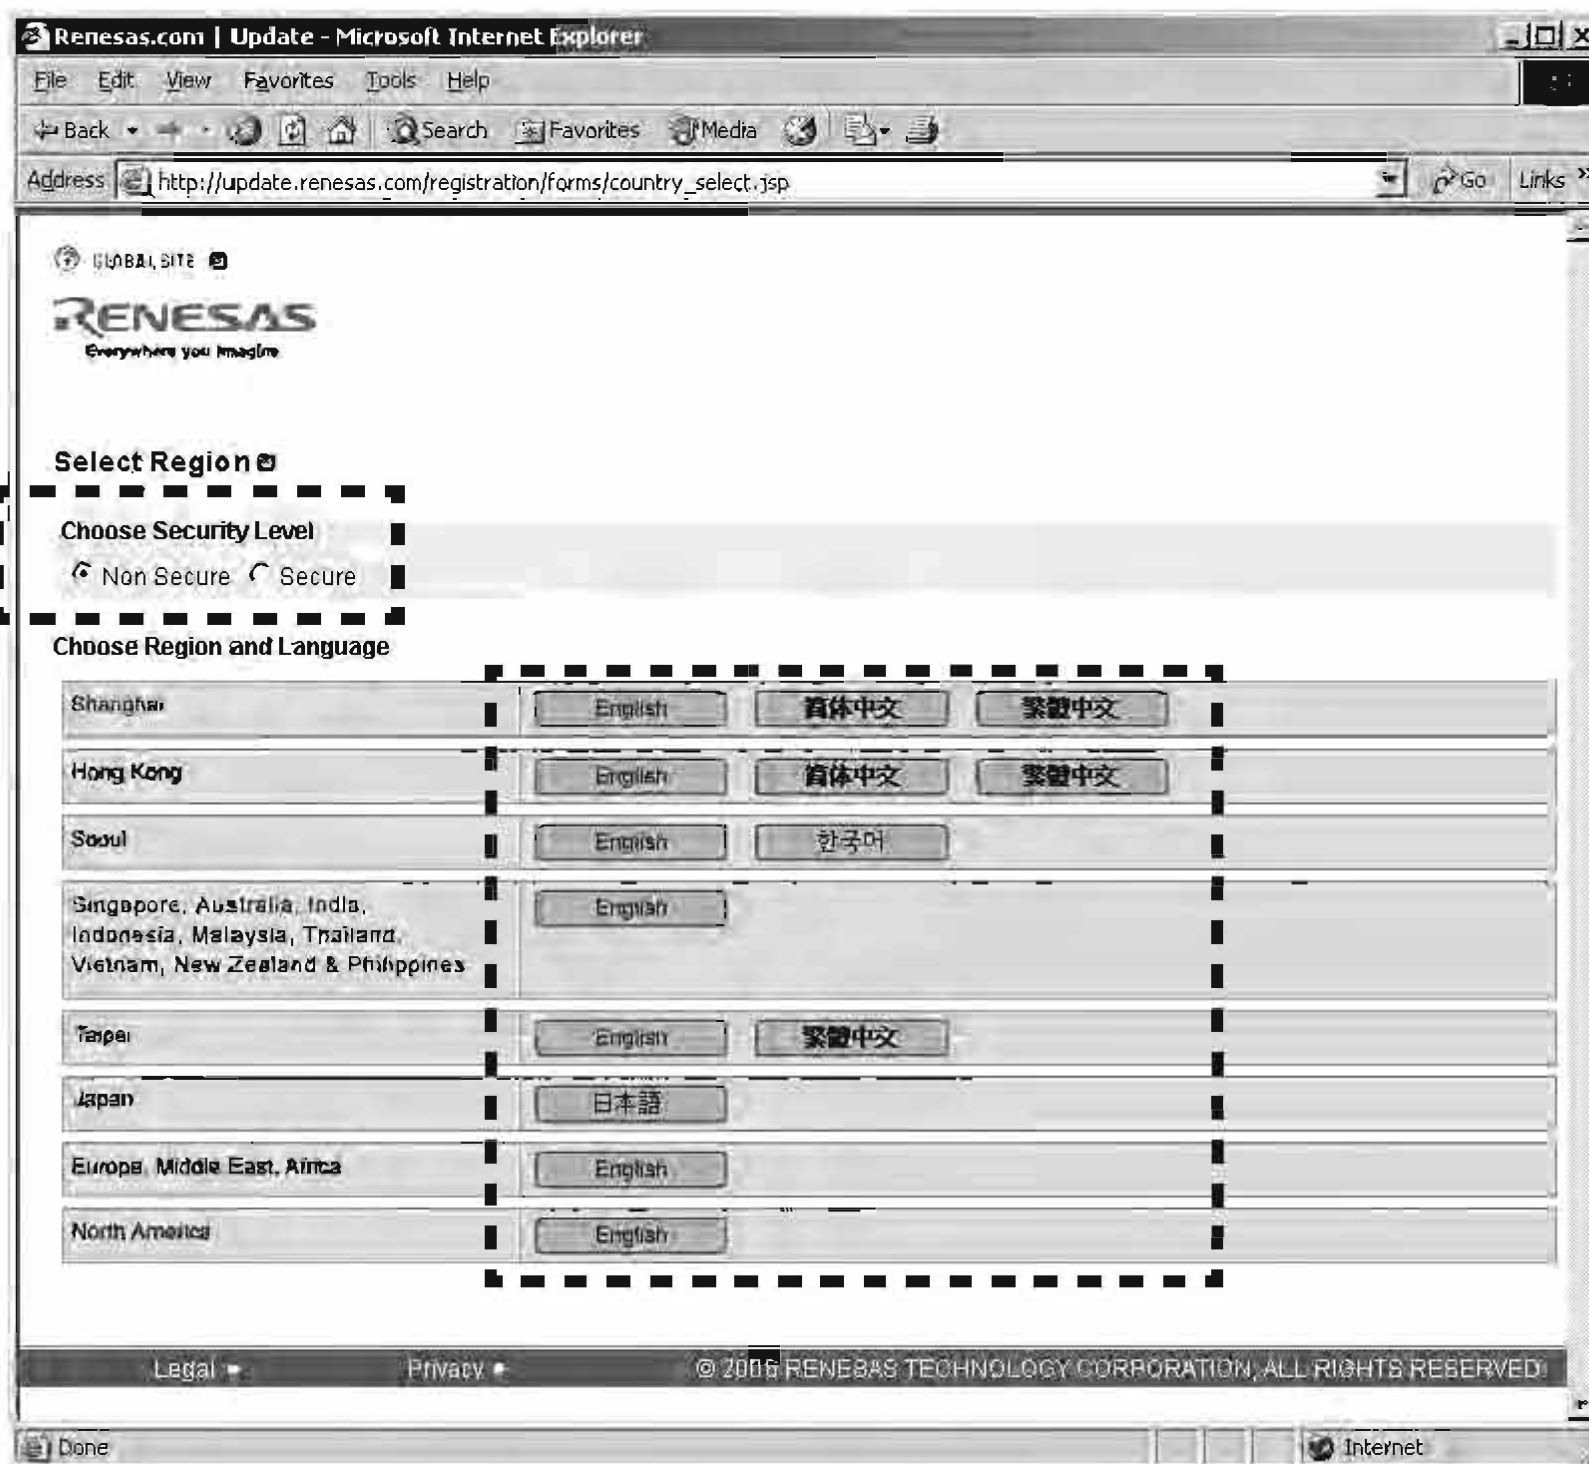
Renesas.com | Update - Microsoft Internet Explorer

File Edit View Favorites Tools Help

Back Search Favorites Media

Address http://update.renesas.com/registration/forms/country_select.jsp Go Links

GLOBAL SITE

RENESAS
Everywhere you imagine

Select Region

Choose Security Level
Non Secure Secure

Choose Region and Language

| | | | |
|---|---|---|---|
| Shanghai | English | 简体中文 | 繁體中文 |
| Hong Kong | English | 简体中文 | 繁體中文 |
| Seoul | English | 한국어 | |
| Singapore, Australia, India, Indonesia, Malaysia, Thailand, Vietnam, New Zealand & Philippines | English | | |
| Taipei | English | 繁體中文 | |
| Japan | 日本語 | | |
| Europe, Middle East, Africa | English | | |
| North America | English | | |

Legal Privacy © 2006 RENESAS TECHNOLOGY CORPORATION, ALL RIGHTS RESERVED

Done Internet